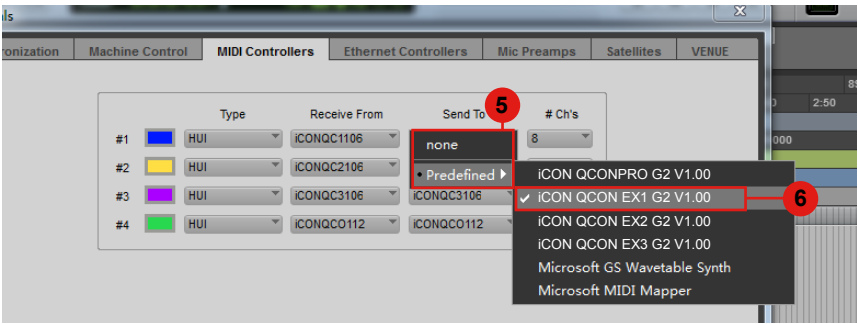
ls

ronization | Machine Control | MIDI Controllers | Ethernet Controllers | Mic Preamps | Satellites | VENUE

| | | Type | Receive From | Send To | # Ch's |
|---|---|---|---|---|---|
| #1 | | HUI | iCONQC1106 | none | 8 |
| #2 | | HUI | iCONQC2106 | • Predefined ▸ | |
| #3 | | HUI | iCONQC3106 | iCONQC3106 | |
| #4 | | HUI | iCONQCO112 | iCONQCO112 | 8 |

5

iCON QCONPRO G2 V1.00
✓ iCON QCON EX1 G2 V1.00
iCON QCON EX2 G2 V1.00
iCON QCON EX3 G2 V1.00
Microsoft GS Wavetable Synth
Microsoft MIDI Mapper

6

2:50
000